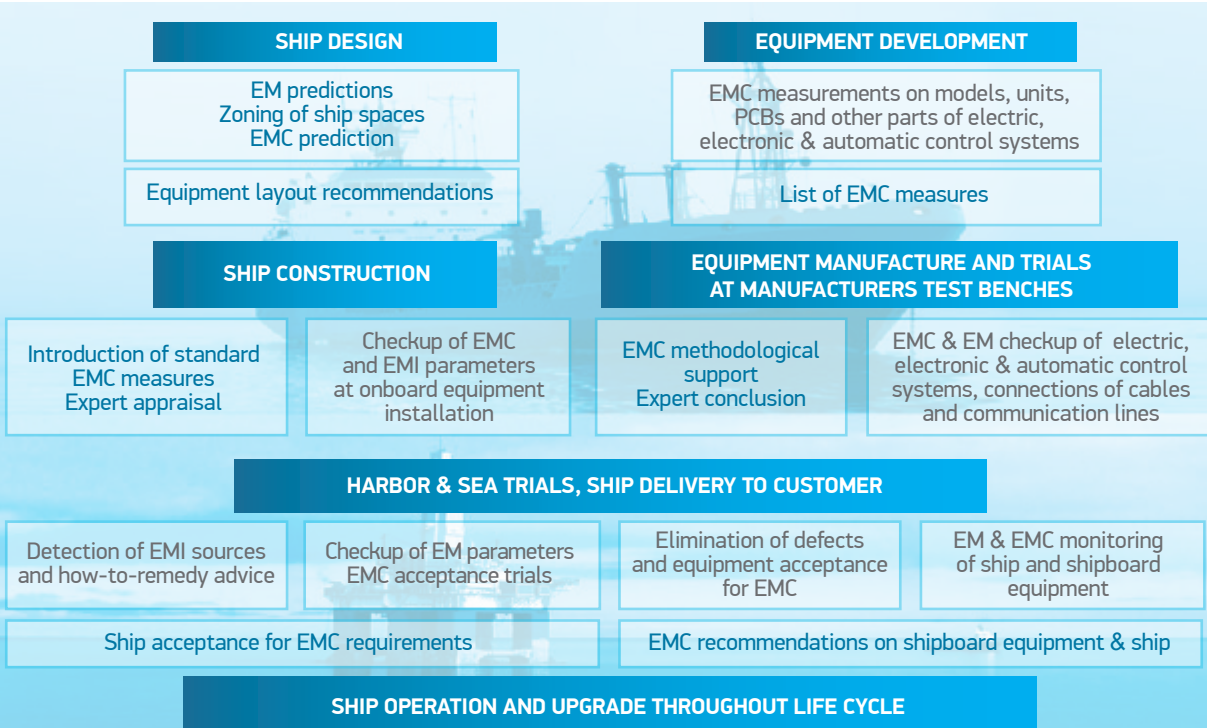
SHIP DESIGN

EM predictions
Zoning of ship spaces
EMC prediction

Equipment layout recommendations

EQUIPMENT DEVELOPMENT

EMC measurements on models, units, PCBs and other parts of electric, electronic & automatic control systems

List of EMC measures

SHIP CONSTRUCTION

Introduction of standard EMC measures
Expert appraisal

Checkup of EMC and EMI parameters at onboard equipment installation

EQUIPMENT MANUFACTURE AND TRIALS AT MANUFACTURERS TEST BENCHES

EMC methodological support
Expert conclusion

EMC & EM checkup of electric, electronic & automatic control systems, connections of cables and communication lines

HARBOR & SEA TRIALS, SHIP DELIVERY TO CUSTOMER

Detection of EMI sources and how-to-remedy advice

Checkup of EM parameters
EMC acceptance trials

Elimination of defects and equipment acceptance for EMC

EM & EMC monitoring of ship and shipboard equipment

Ship acceptance for EMC requirements

EMC recommendations on shipboard equipment & ship

SHIP OPERATION AND UPGRADE THROUGHOUT LIFE CYCLE